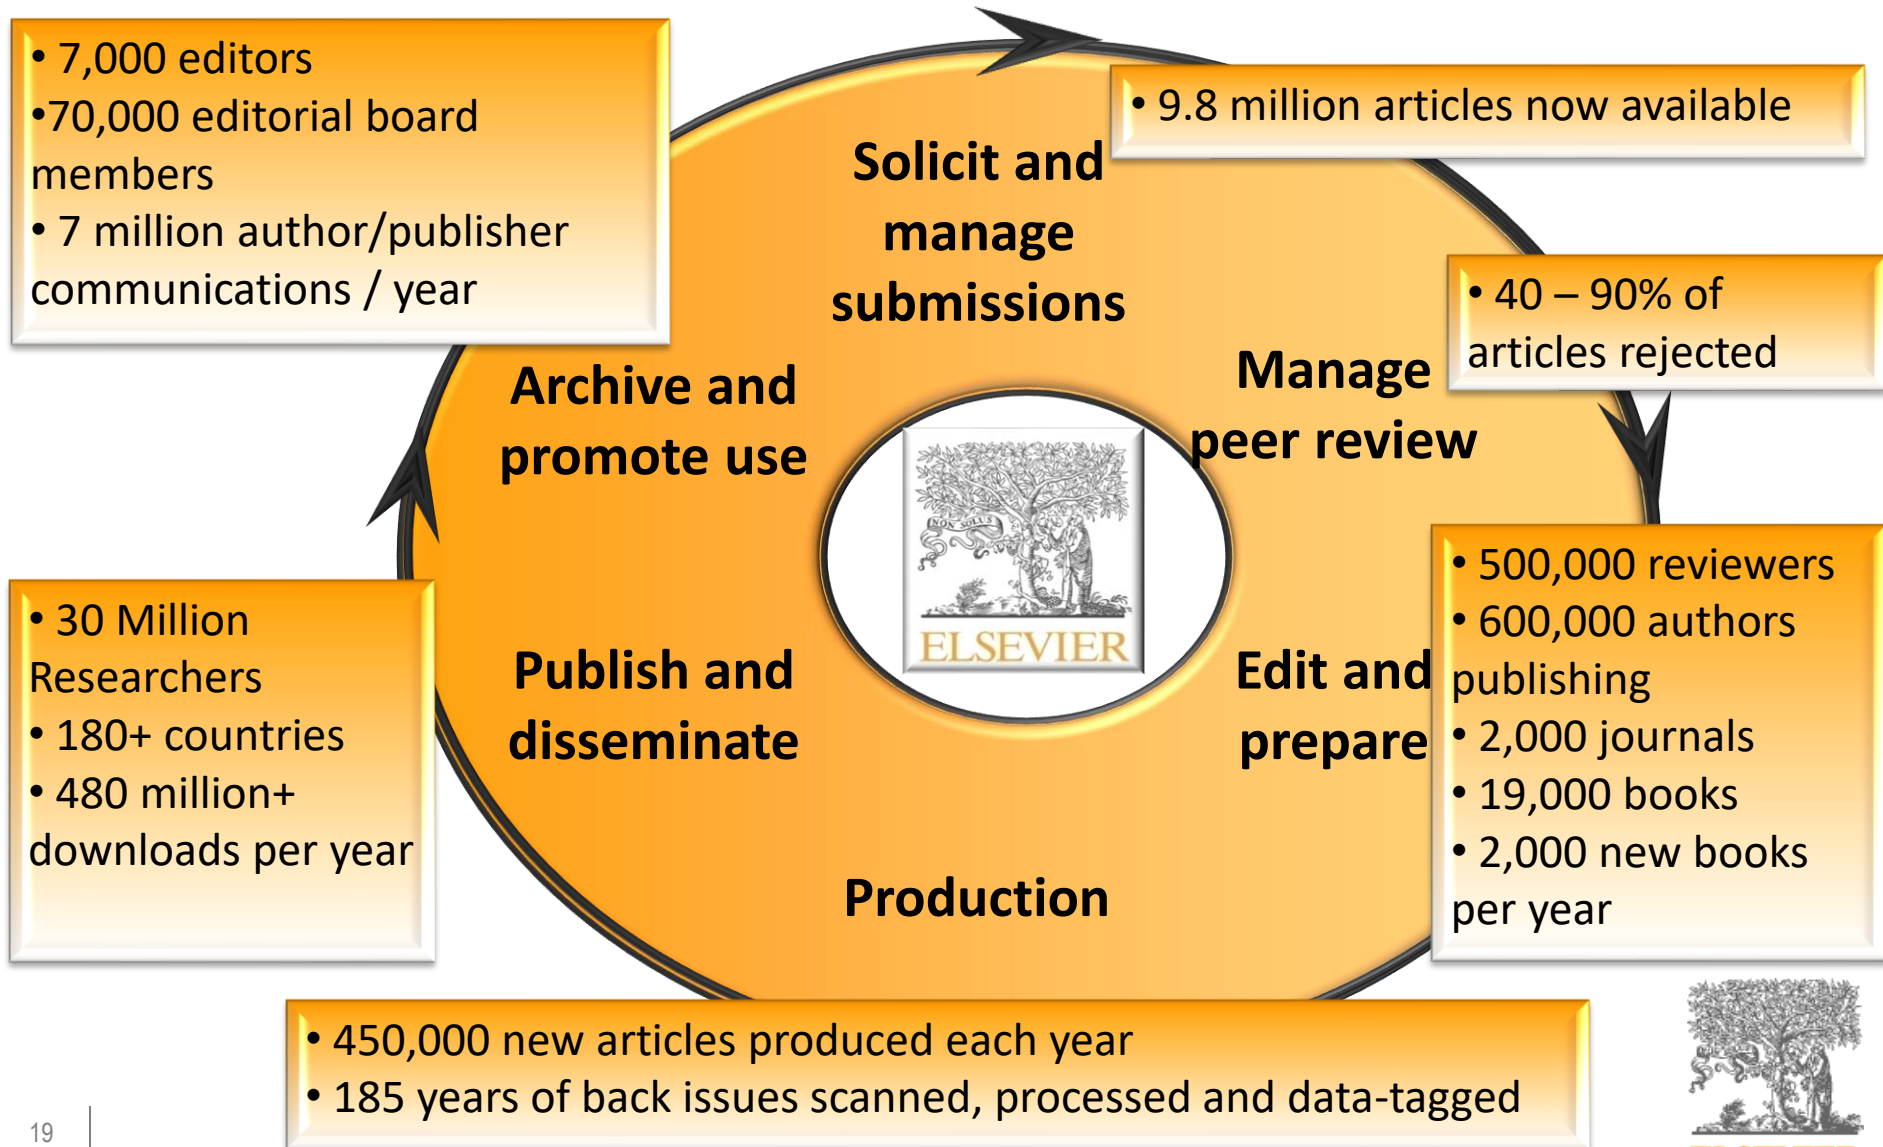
• 7,000 editors
•70,000 editorial board members
• 7 million author/publisher communications / year

• 9.8 million articles now available

Solicit and manage submissions

• 40 – 90% of articles rejected

Manage peer review

Archive and promote use

NON SOLUS

ELSEVIER

• 500,000 reviewers
• 600,000 authors publishing
• 2,000 journals
• 19,000 books
• 2,000 new books per year

Edit and prepare

• 30 Million Researchers
• 180+ countries
• 480 million+ downloads per year

Publish and disseminate

Production

• 450,000 new articles produced each year
• 185 years of back issues scanned, processed and data-tagged

19